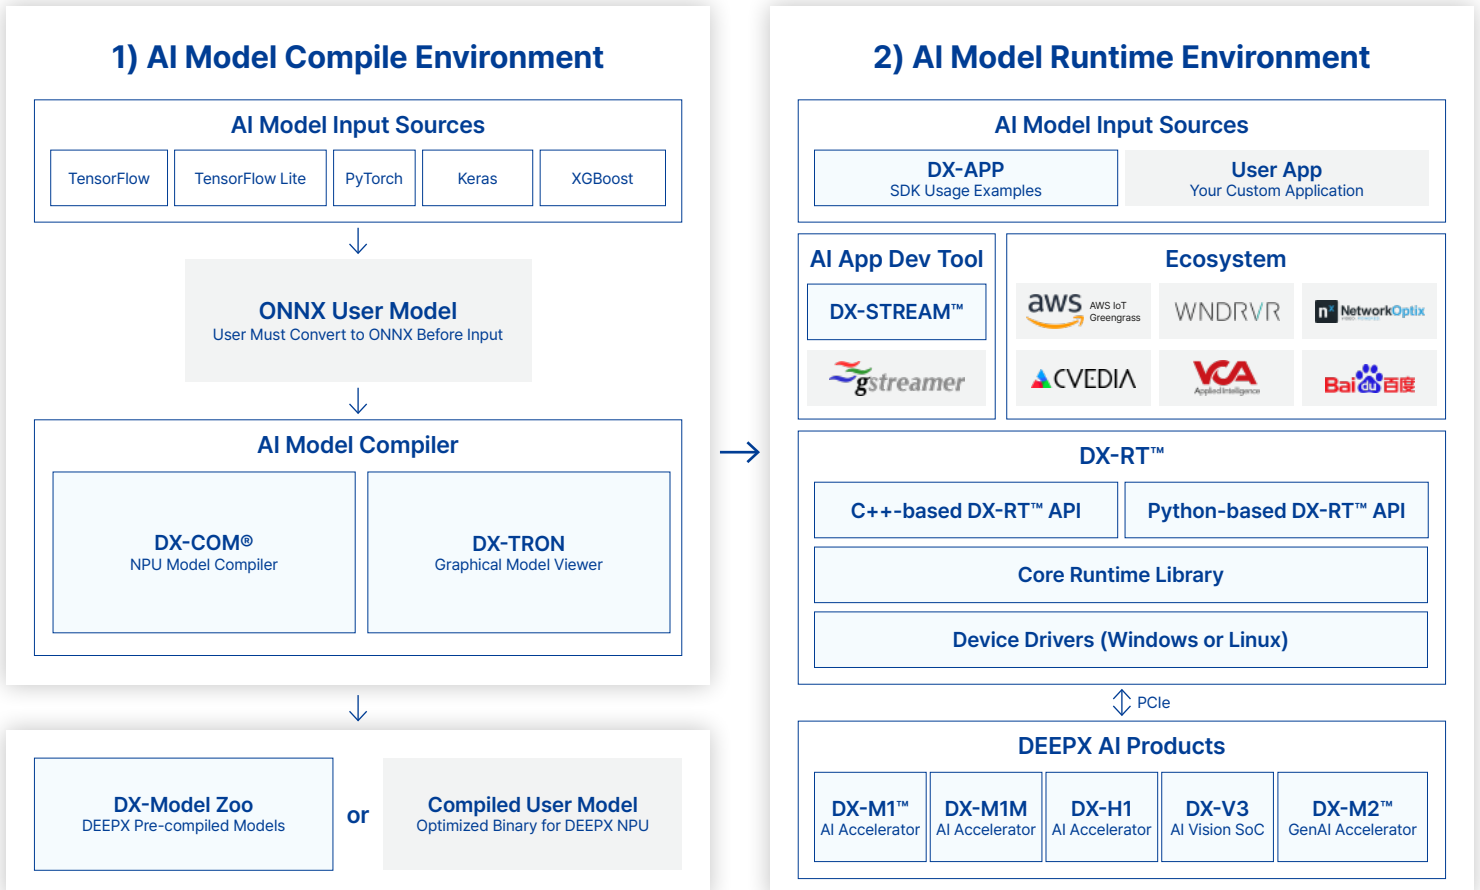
1) AI Model Compile Environment

AI Model Input Sources

TensorFlow | TensorFlow Lite | PyTorch | Keras | XGBoost

ONNX User Model
User Must Convert to ONNX Before Input

AI Model Compiler

DX-COM®
NPU Model Compiler

DX-TRON
Graphical Model Viewer

DX-Model Zoo
DEEPX Pre-compiled Models

or

Compiled User Model
Optimized Binary for DEEPX NPU

2) AI Model Runtime Environment

AI Model Input Sources

DX-APP
SDK Usage Examples

User App
Your Custom Application

AI App Dev Tool

DX-STREAM™

gstreamer

Ecosystem

aws AWS IoT Greengrass

WNDRVR

n NetworkOptix

CVEDIA

VCA Applied Intelligence

Bai du 百度

DX-RT™

C++-based DX-RT™ API

Python-based DX-RT™ API

Core Runtime Library

Device Drivers (Windows or Linux)

PCIe

DEEPX AI Products

DX-M1™
AI Accelerator

DX-M1M
AI Accelerator

DX-H1
AI Accelerator

DX-V3
AI Vision SoC

DX-M2™
GenAI Accelerator